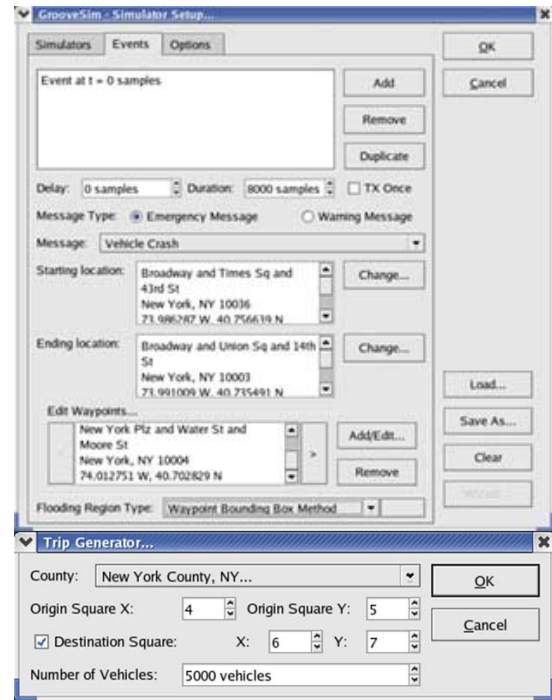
GrooveSim - Simulator Setup...

Simulators | Events | Options

OK
Cancel

Event at t = 0 samples

Add
Remove
Duplicate

Delay: 0 samples   Duration: 8000 samples   TX Once

Message Type: Emergency Message   Warning Message

Message: Vehicle Crash

Starting location: Broadway and Times Sq and 43rd St New York, NY 10036 73.986287 W, 40.756639 N   Change...

Ending location: Broadway and Union Sq and 14th St New York, NY 10003 73.991009 W, 40.735491 N   Change...

Load...
Save As...
Clear
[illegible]

Edit Waypoints...
New York Plz and Water St and Moore St New York, NY 10004 74.012751 W, 40.702829 N
>
Add/Edit...
Remove

Flooding Region Type: Waypoint Bounding Box Method

Trip Generator...

County: New York County, NY...   OK

Origin Square X: 4   Origin Square Y: 5   Cancel

Destination Square:   X: 6   Y: 7

Number of Vehicles: 5000 vehicles